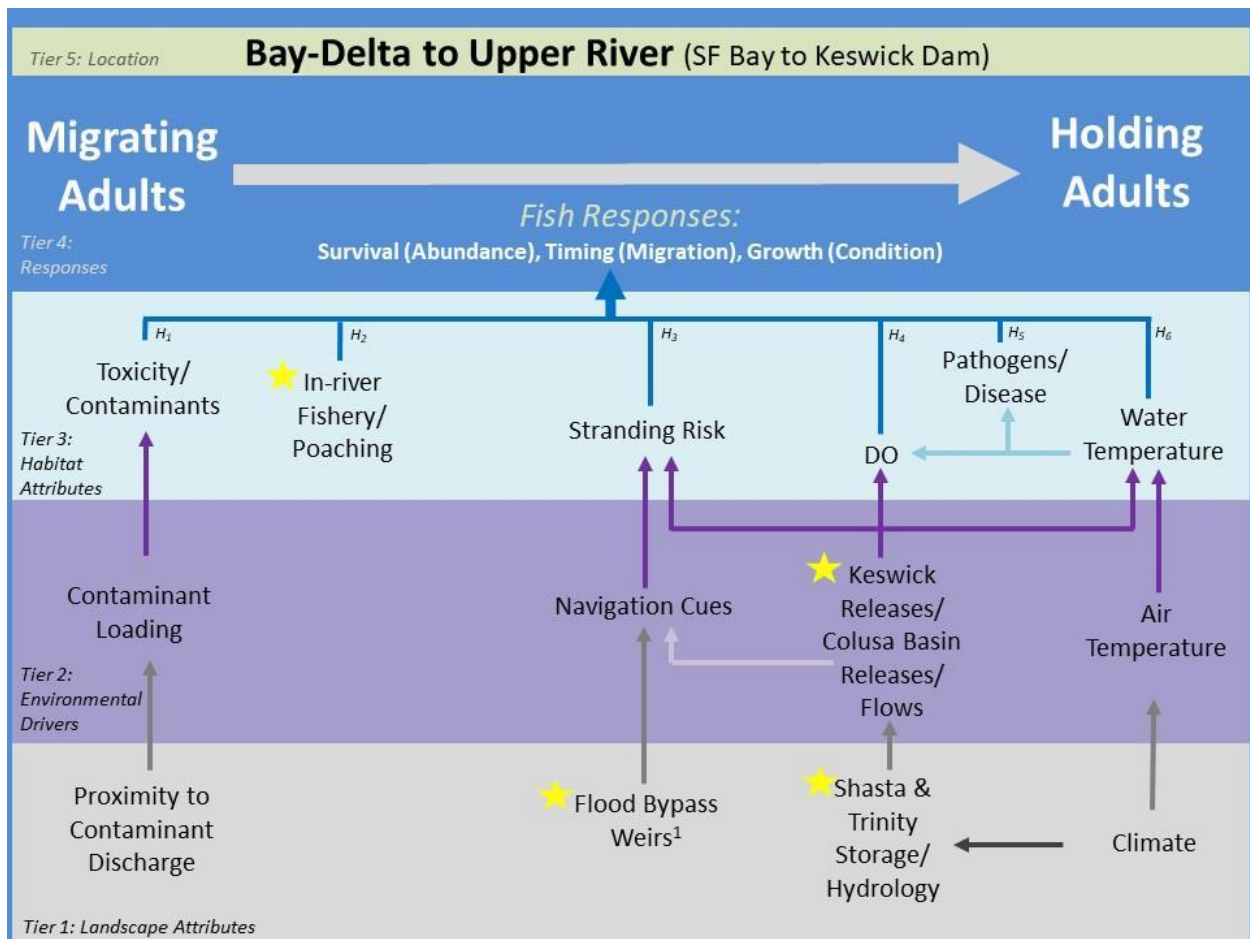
Tier 5: Location

Bay-Delta to Upper River (SF Bay to Keswick Dam)

Migrating Adults

Holding Adults

Fish Responses:
Survival (Abundance), Timing (Migration), Growth (Condition)

Tier 4: Responses

$H_1$ $H_2$ $H_3$ $H_4$ $H_5$ $H_6$

Toxicity/ Contaminants

In-river Fishery/ Poaching

Stranding Risk

Pathogens/ Disease

DO

Water Temperature

Tier 3: Habitat Attributes

Contaminant Loading

Navigation Cues

Keswick Releases/ Colusa Basin Releases/ Flows

Air Temperature

Tier 2: Environmental Drivers

Proximity to Contaminant Discharge

Flood Bypass Weirs$^1$

Shasta & Trinity Storage/ Hydrology

Climate

Tier 1: Landscape Attributes